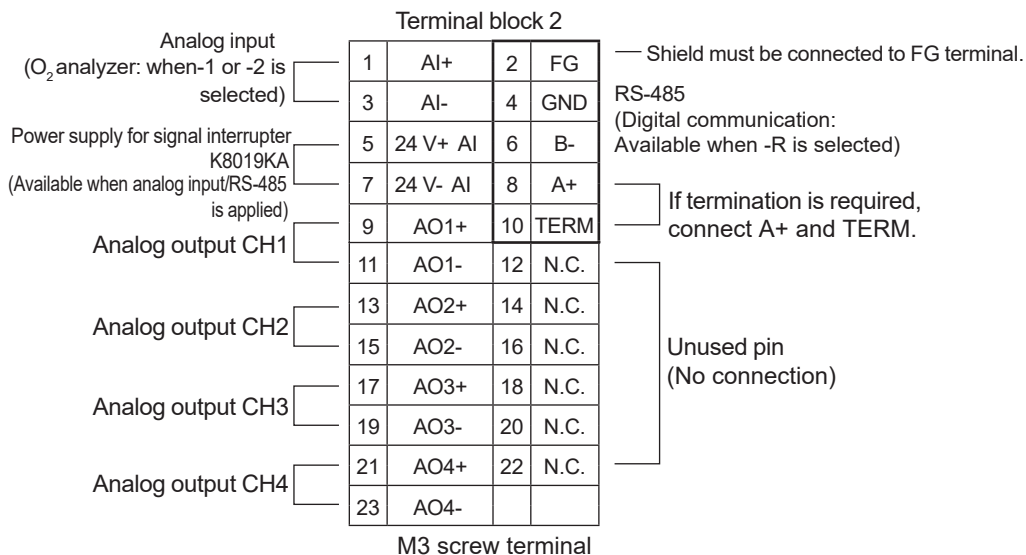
Terminal block 2

Analog input ($O_2$ analyzer: when-1 or -2 is selected)

Power supply for signal interrupter K8019KA (Available when analog input/RS-485 is applied)

Analog output CH1

Analog output CH2

Analog output CH3

Analog output CH4

| 1 | AI+ | 2 | FG |
|---|---|---|---|
| 3 | AI- | 4 | GND |
| 5 | 24 V+ AI | 6 | B- |
| 7 | 24 V- AI | 8 | A+ |
| 9 | AO1+ | 10 | TERM |
| 11 | AO1- | 12 | N.C. |
| 13 | AO2+ | 14 | N.C. |
| 15 | AO2- | 16 | N.C. |
| 17 | AO3+ | 18 | N.C. |
| 19 | AO3- | 20 | N.C. |
| 21 | AO4+ | 22 | N.C. |
| 23 | AO4- | | |

Shield must be connected to FG terminal.

RS-485 (Digital communication: Available when -R is selected)

If termination is required, connect A+ and TERM.

Unused pin (No connection)

M3 screw terminal